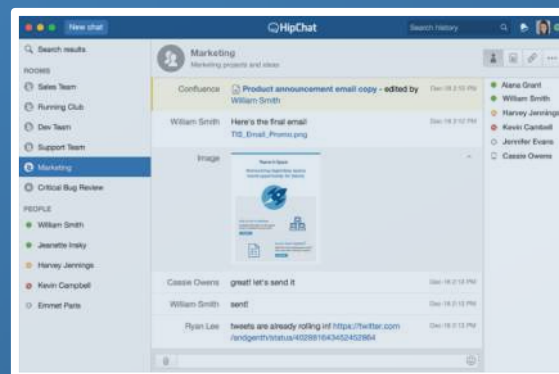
New chat
HipChat
Search history

Search results
ROOMS
Sales Team
Running Club
Dev Team
Support Team
Marketing
Critical Bug Review
PEOPLE
William Smith
Jeanette Irsky
Harvey Jennings
Kevin Campbell
Emmet Paris

Marketing
Marketing projects and ideas

Confluence | Product announcement email copy - edited by William Smith | Dec 16 2:10 PM
William Smith | Here's the final email! TIS_Email_Promo.png | Dec 16 2:12 PM
Image | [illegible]
Cassie Owens | great! let's send it | Dec 16 2:13 PM
William Smith | sent! | Dec 16 2:13 PM
Ryan Lee | tweets are already rolling in! https://twitter.com/andgenth/status/402881643452452864 | Dec 16 2:13 PM

Alana Grant
William Smith
Harvey Jennings
Kevin Cambell
Jennifer Evans
Cassie Owens